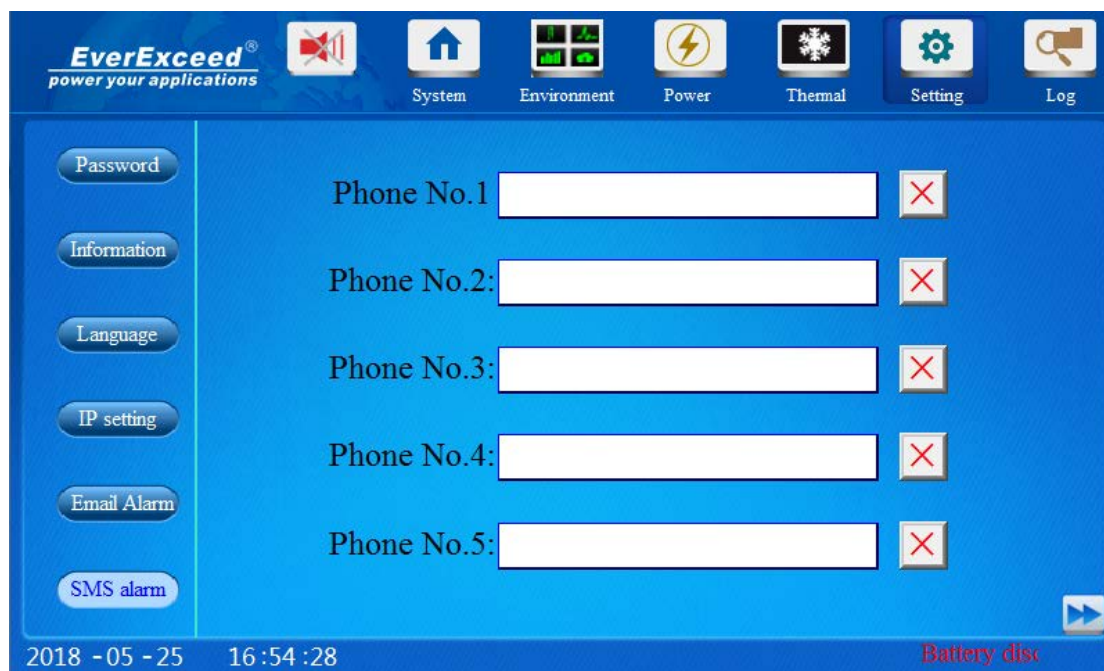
EverExceed®
power your applications

System
Environment
Power
Thermal
Setting
Log

Password
Information
Language
IP setting
Email Alarm
SMS alarm

Phone No.1
Phone No.2:
Phone No.3:
Phone No.4:
Phone No.5:

2018 - 05 - 25 16:54:28
Battery disc